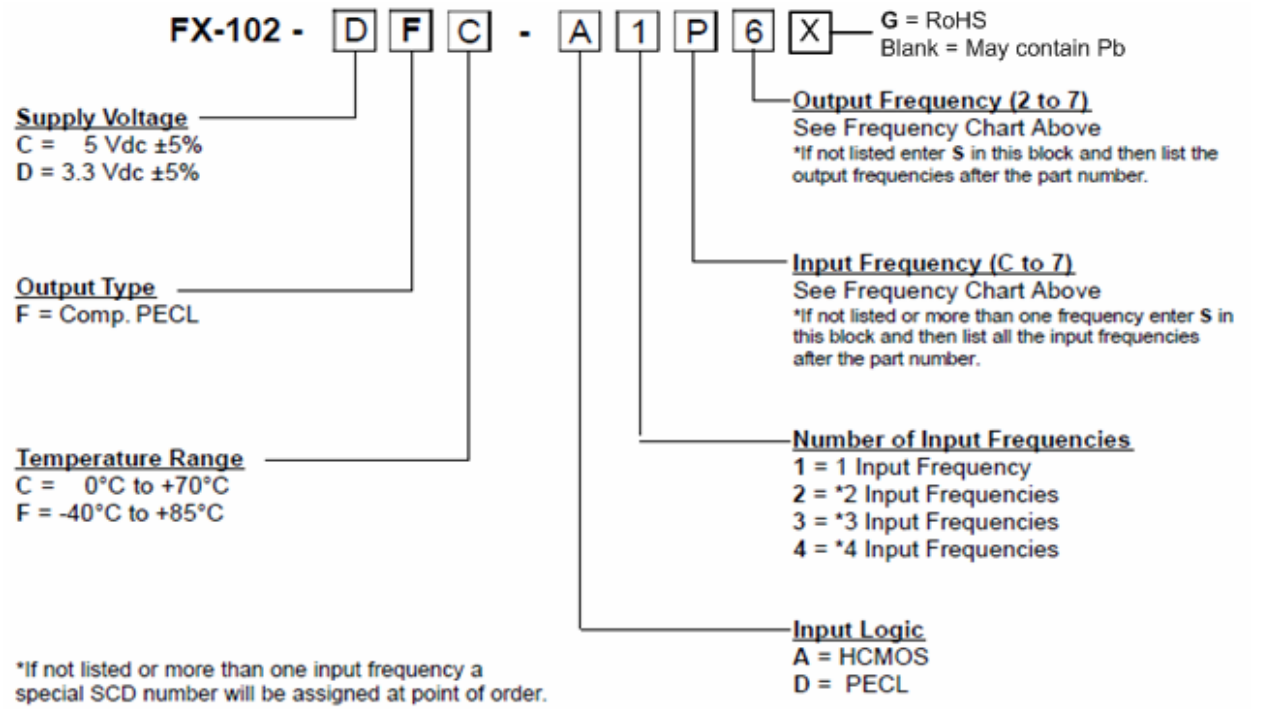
FX-102 - D F C - A 1 P 6 X

G = RoHS
Blank = May contain Pb

Supply Voltage
C = 5 Vdc ±5%
D = 3.3 Vdc ±5%

Output Frequency (2 to 7)
See Frequency Chart Above
*If not listed enter S in this block and then list the output frequencies after the part number.

Output Type
F = Comp. PECL

Input Frequency (C to 7)
See Frequency Chart Above
*If not listed or more than one frequency enter S in this block and then list all the input frequencies after the part number.

Temperature Range
C = 0°C to +70°C
F = -40°C to +85°C

Number of Input Frequencies
1 = 1 Input Frequency
2 = *2 Input Frequencies
3 = *3 Input Frequencies
4 = *4 Input Frequencies

Input Logic
A = HCMOS
D = PECL

*If not listed or more than one input frequency a special SCD number will be assigned at point of order.